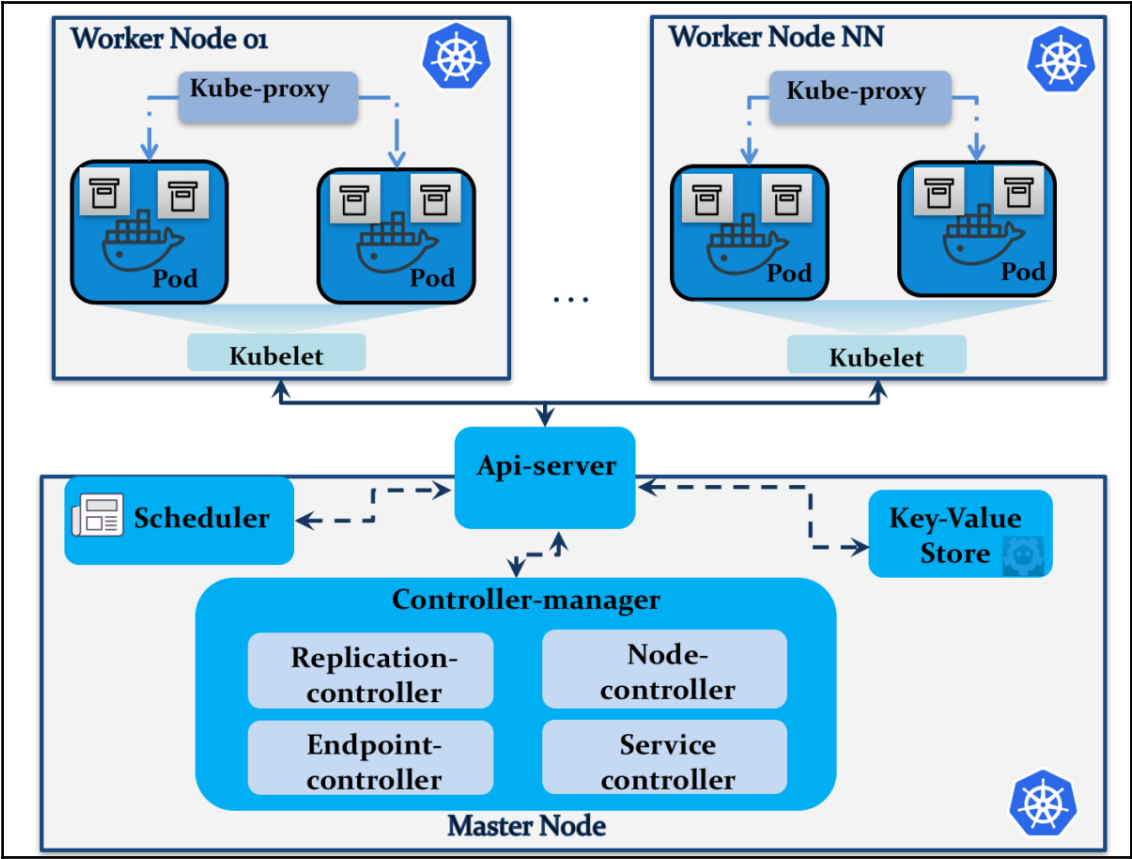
Worker Node 01

Kube-proxy

Pod

Pod

Kubelet

...

Worker Node NN

Kube-proxy

Pod

Pod

Kubelet

Api-server

Scheduler

Key-Value Store

Controller-manager

Replication-controller

Node-controller

Endpoint-controller

Service controller

Master Node